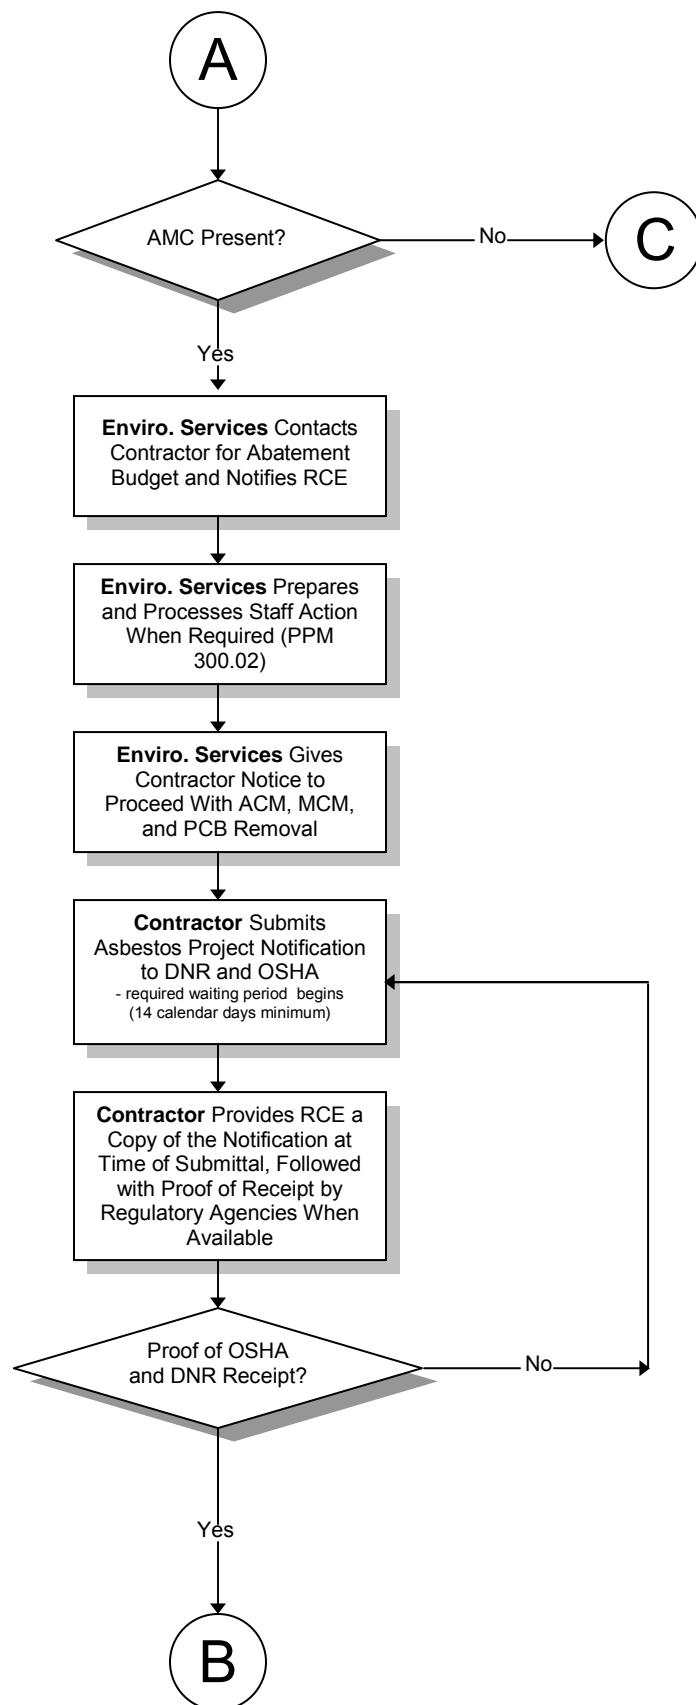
A

AMC Present?

No

C

Yes

**Enviro. Services** Contacts Contractor for Abatement Budget and Notifies RCE

**Enviro. Services** Prepares and Processes Staff Action When Required (PPM 300.02)

**Enviro. Services** Gives Contractor Notice to Proceed With ACM, MCM, and PCB Removal

**Contractor** Submits Asbestos Project Notification to DNR and OSHA
- required waiting period begins (14 calendar days minimum)

**Contractor** Provides RCE a Copy of the Notification at Time of Submittal, Followed with Proof of Receipt by Regulatory Agencies When Available

Proof of OSHA and DNR Receipt?

No

Yes

B